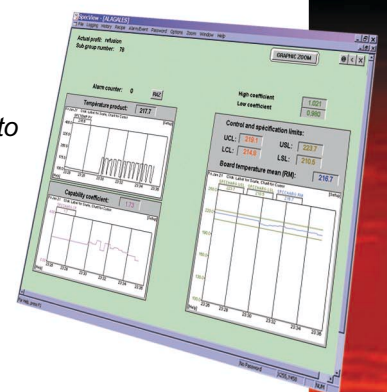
OpenView - [ALAGALES]
File Logging History Recipe Alarm/Event Password Options Zoom Window Help

Actual profil: refusion
Sub group number: 79

GRAPHIC ZOOM

Alarm counter: 0

Temperature product: 217.7

Capability coefficient: 1.73

High coefficient 1.021
Low coefficient 0.992

Control and specification limits:
UCL: 218.1
USL: 222.7
LCL: 214.6
LSL: 210.5

Board temperature mean (RM): 216.7

No Password

to